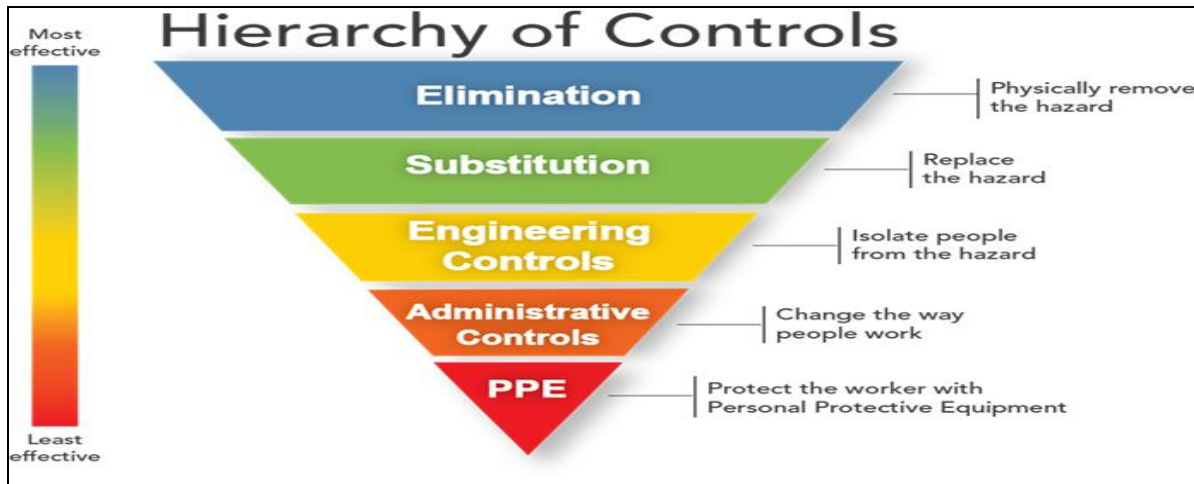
Hierarchy of Controls

Most effective

Elimination

Physically remove the hazard

Substitution

Replace the hazard

Engineering Controls

Isolate people from the hazard

Administrative Controls

Change the way people work

PPE

Protect the worker with Personal Protective Equipment

Least effective